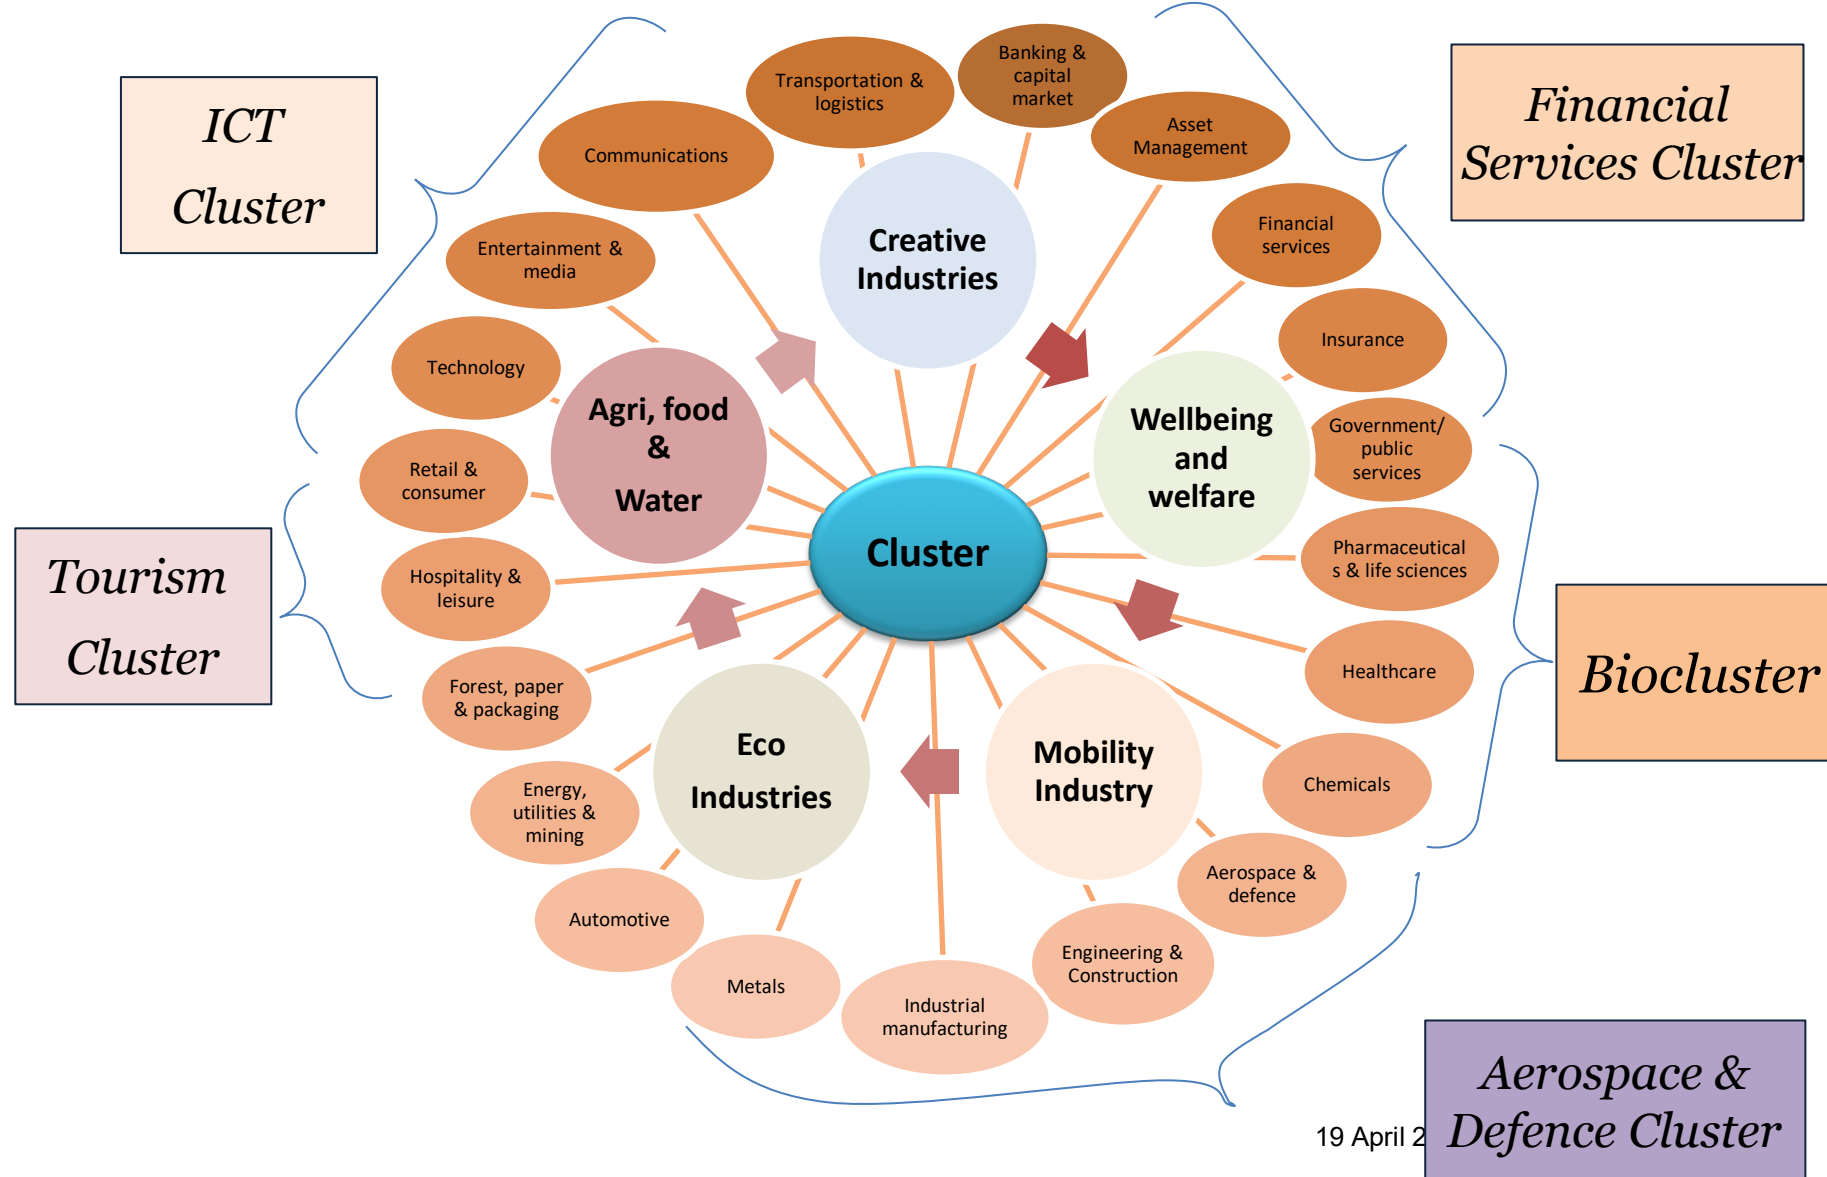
ICT Cluster

Financial Services Cluster

Tourism Cluster

Biocluster

Aerospace & Defence Cluster

Transportation & logistics

Banking & capital market

Asset Management

Communications

Creative Industries

Financial services

Entertainment & media

Insurance

Technology

Agri, food & Water

Wellbeing and welfare

Government/ public services

Retail & consumer

Cluster

Pharmaceuticals & life sciences

Hospitality & leisure

Healthcare

Forest, paper & packaging

Eco Industries

Mobility Industry

Chemicals

Energy, utilities & mining

Aerospace & defence

Automotive

Engineering & Construction

Metals

Industrial manufacturing

19 April 2